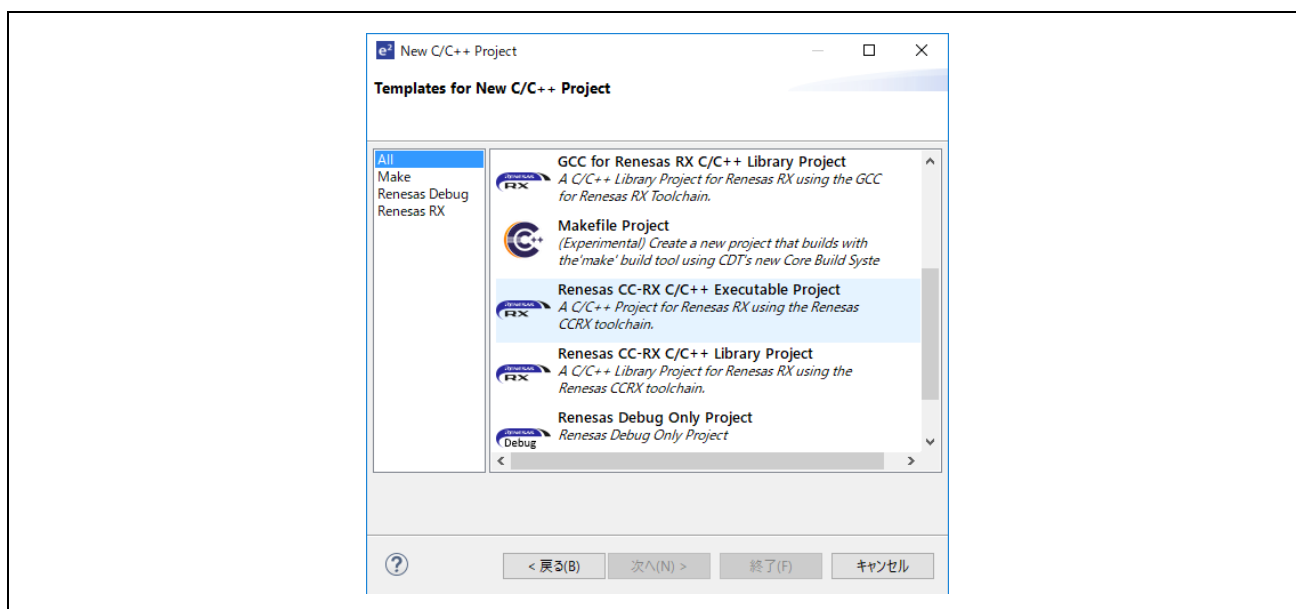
e² New C/C++ Project

Templates for New C/C++ Project

All
Make
Renesas Debug
Renesas RX

RX GCC for Renesas RX C/C++ Library Project
A C/C++ Library Project for Renesas RX using the GCC for Renesas RX Toolchain.

Makefile Project
(Experimental) Create a new project that builds with the'make' build tool using CDT's new Core Build Syste

RX Renesas CC-RX C/C++ Executable Project
A C/C++ Project for Renesas RX using the Renesas CCRX toolchain.

RX Renesas CC-RX C/C++ Library Project
A C/C++ Library Project for Renesas RX using the Renesas CCRX toolchain.

Debug Renesas Debug Only Project
Renesas Debug Only Project

< 戻る(B) 次へ(N) > 終了(F) キャンセル